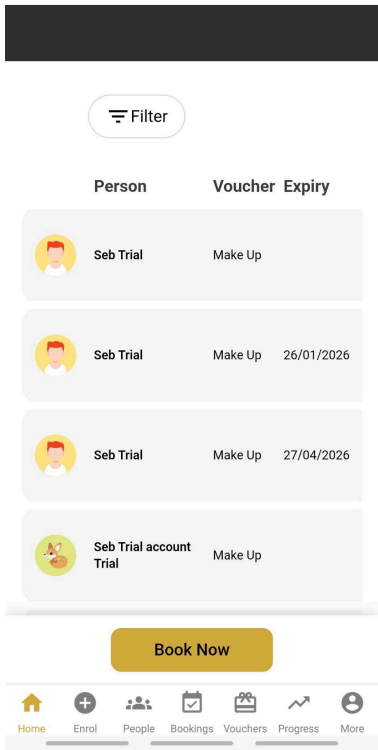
Filter

| Person | Voucher | Expiry |
|---|---|---|
| Seb Trial | Make Up | |
| Seb Trial | Make Up | 26/01/2026 |
| Seb Trial | Make Up | 27/04/2026 |
| Seb Trial account Trial | Make Up | |

Book Now

Home Enrol People Bookings Vouchers Progress More